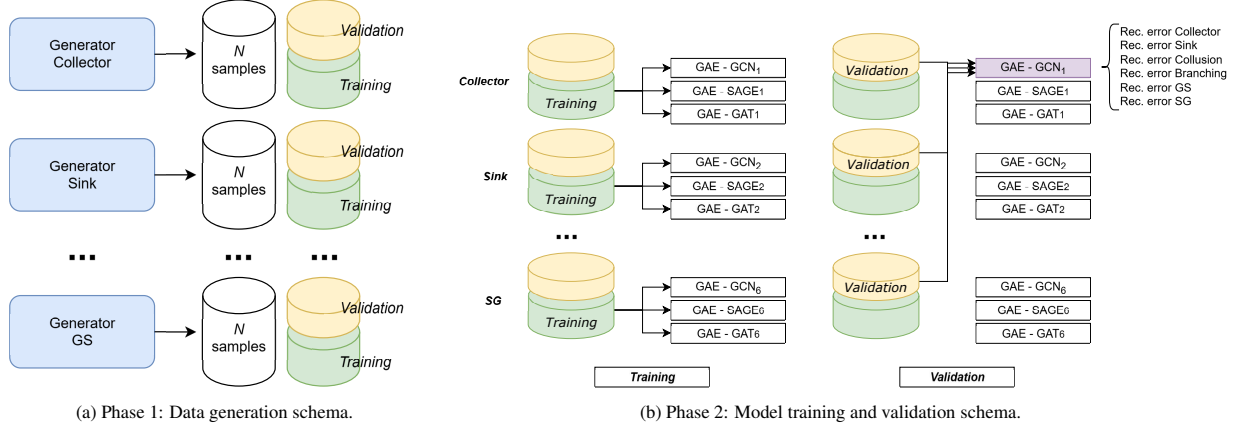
Generator Collector

$N$ samples

Validation

Training

Generator Sink

$N$ samples

Validation

Training

...

...

...

Generator GS

$N$ samples

Validation

Training

(a) Phase 1: Data generation schema.

Collector

Training

GAE - GCN$_1$

GAE - SAGE1

GAE - GAT1

Validation

GAE - GCN$_1$

GAE - SAGE1

GAE - GAT1

Rec. error Collector
Rec. error Sink
Rec. error Collusion
Rec. error Branching
Rec. error GS
Rec. error SG

Sink

Training

GAE - GCN$_2$

GAE - SAGE2

GAE - GAT2

Validation

GAE - GCN$_2$

GAE - SAGE2

GAE - GAT2

...

...

SG

Training

GAE - GCN$_6$

GAE - SAGE6

GAE - GAT6

Validation

GAE - GCN$_6$

GAE - SAGE6

GAE - GAT6

Training

Validation

(b) Phase 2: Model training and validation schema.